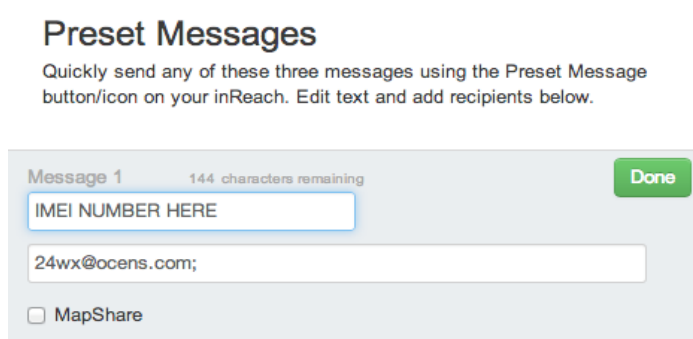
Preset Messages

Quickly send any of these three messages using the Preset Message button/icon on your inReach. Edit text and add recipients below.

Message 1 144 characters remaining

Done

IMEI NUMBER HERE

24wx@ocens.com;

MapShare